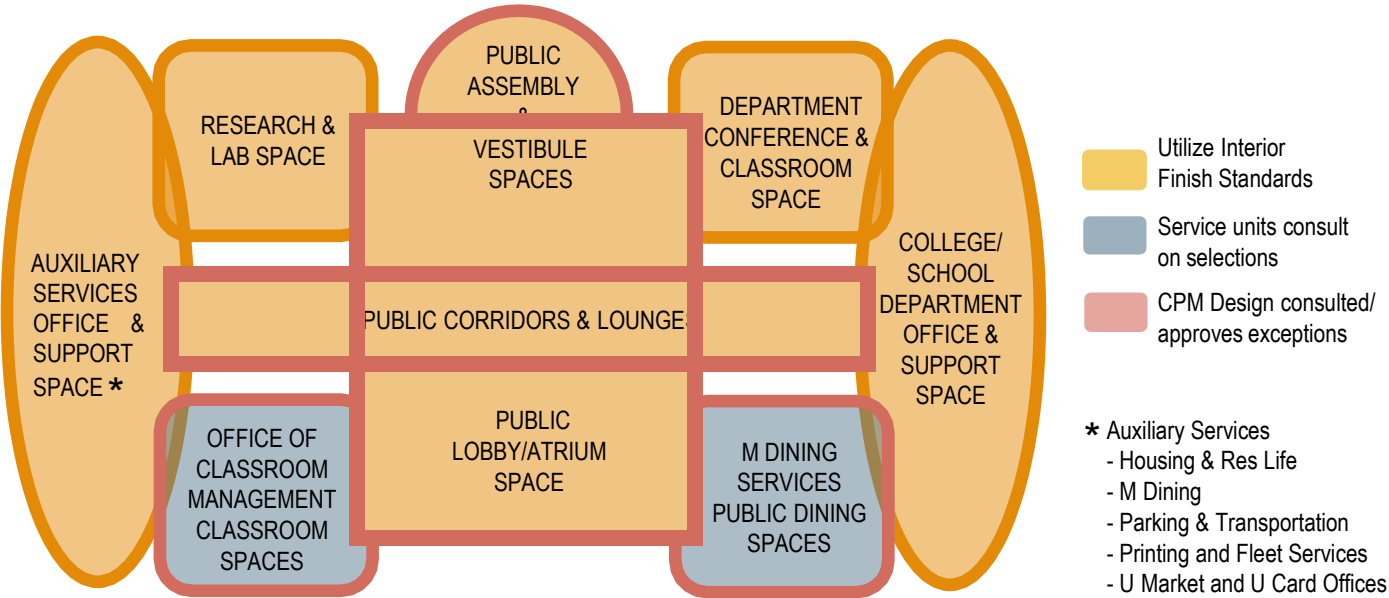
PUBLIC ASSEMBLY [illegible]

RESEARCH & LAB SPACE

VESTIBULE SPACES

DEPARTMENT CONFERENCE & CLASSROOM SPACE

AUXILIARY SERVICES OFFICE & SUPPORT SPACE *

PUBLIC CORRIDORS & LOUNGE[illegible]

COLLEGE/ SCHOOL DEPARTMENT OFFICE & SUPPORT SPACE

OFFICE OF CLASSROOM MANAGEMENT CLASSROOM SPACES

PUBLIC LOBBY/ATRIUM SPACE

M DINING SERVICES PUBLIC DINING SPACES

Utilize Interior Finish Standards

Service units consult on selections

CPM Design consulted/ approves exceptions

* Auxiliary Services
- Housing & Res Life
- M Dining
- Parking & Transportation
- Printing and Fleet Services
- U Market and U Card Offices